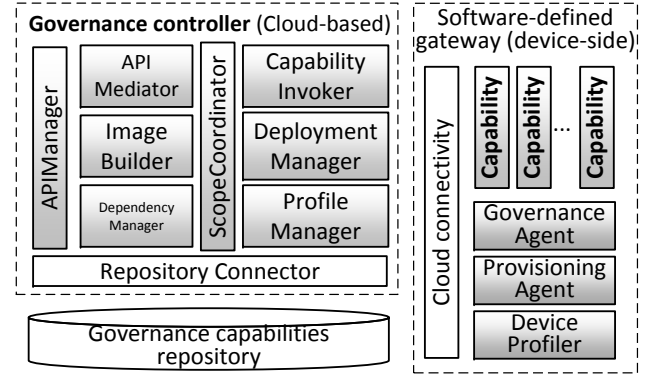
Governance controller (Cloud-based)

APIManager

API Mediator

Image Builder

Dependency Manager

ScopeCoordinator

Capability Invoker

Deployment Manager

Profile Manager

Repository Connector

Governance capabilities repository

Software-defined gateway (device-side)

Cloud connectivity

Capability

Capability

...

Capability

Governance Agent

Provisioning Agent

Device Profiler